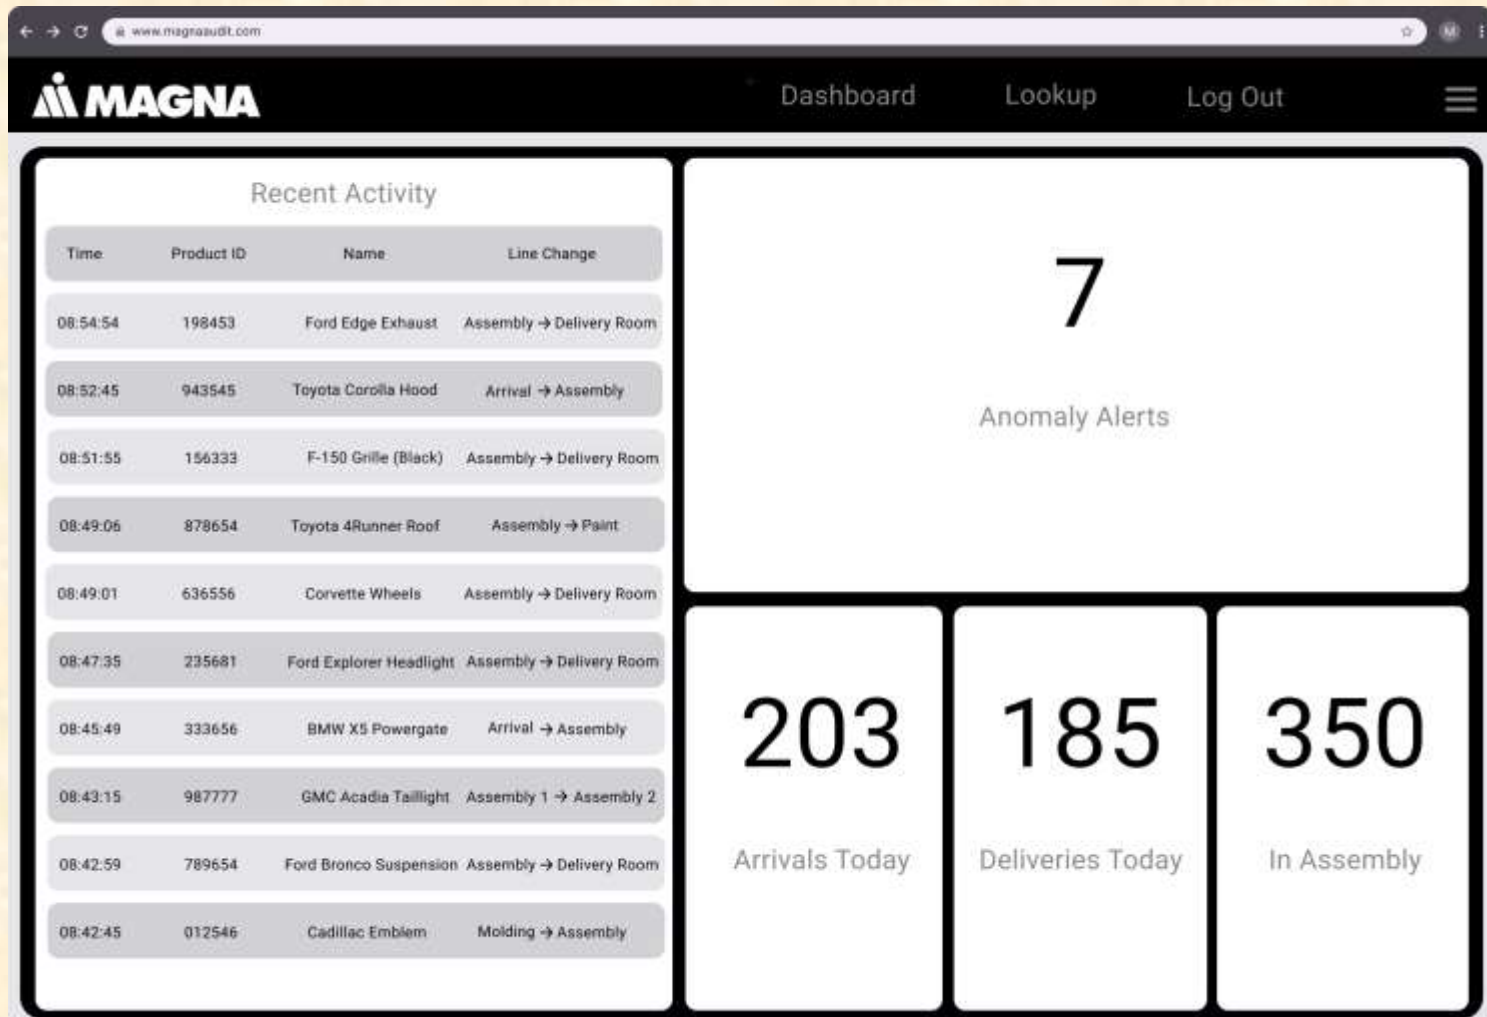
www.magnaaudit.com

M

MAGNA

Dashboard

Lookup

Log Out

Recent Activity

| Time | Product ID | Name | Line Change |
|---|---|---|---|
| 08:54:54 | 198453 | Ford Edge Exhaust | Assembly → Delivery Room |
| 08:52:45 | 943545 | Toyota Corolla Hood | Arrival → Assembly |
| 08:51:55 | 156333 | F-150 Grille (Black) | Assembly → Delivery Room |
| 08:49:06 | 878654 | Toyota 4Runner Roof | Assembly → Paint |
| 08:49:01 | 636556 | Corvette Wheels | Assembly → Delivery Room |
| 08:47:35 | 235681 | Ford Explorer Headlight | Assembly → Delivery Room |
| 08:45:49 | 333656 | BMW X5 Powergate | Arrival → Assembly |
| 08:43:15 | 987777 | GMC Acadia Taillight | Assembly 1 → Assembly 2 |
| 08:42:59 | 789654 | Ford Bronco Suspension | Assembly → Delivery Room |
| 08:42:45 | 012546 | Cadillac Emblem | Molding → Assembly |

7

Anomaly Alerts

203

Arrivals Today

185

Deliveries Today

350

In Assembly